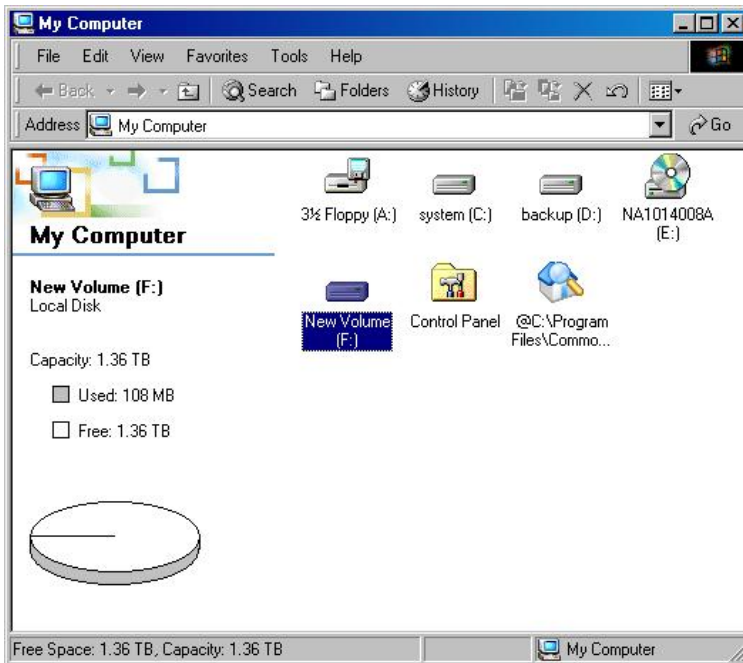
My Computer

File Edit View Favorites Tools Help

Back Search Folders History

Address My Computer

Go

My Computer

New Volume (F:)
Local Disk

Capacity: 1.36 TB

Used: 108 MB

Free: 1.36 TB

3½ Floppy (A:)

system (C:)

backup (D:)

NA1014008A (E:)

New Volume (F:)

Control Panel

@C:\Program Files\Commo...

Free Space: 1.36 TB, Capacity: 1.36 TB

My Computer